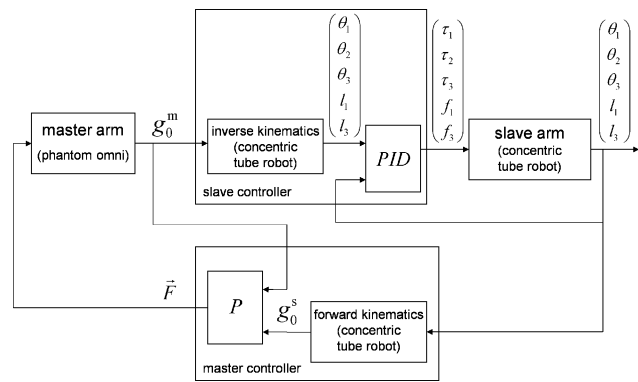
master arm (phantom omni)

$g_0^{\mathrm{m}}$

inverse kinematics (concentric tube robot)

$\begin{pmatrix} \theta_1 \\ \theta_2 \\ \theta_3 \\ l_1 \\ l_3 \end{pmatrix}$

$PID$

slave controller

$\begin{pmatrix} \tau_1 \\ \tau_2 \\ \tau_3 \\ f_1 \\ f_3 \end{pmatrix}$

slave arm (concentric tube robot)

$\begin{pmatrix} \theta_1 \\ \theta_2 \\ \theta_3 \\ l_1 \\ l_3 \end{pmatrix}$

$\vec{F}$

$P$

$g_0^{\mathrm{s}}$

forward kinematics (concentric tube robot)

master controller